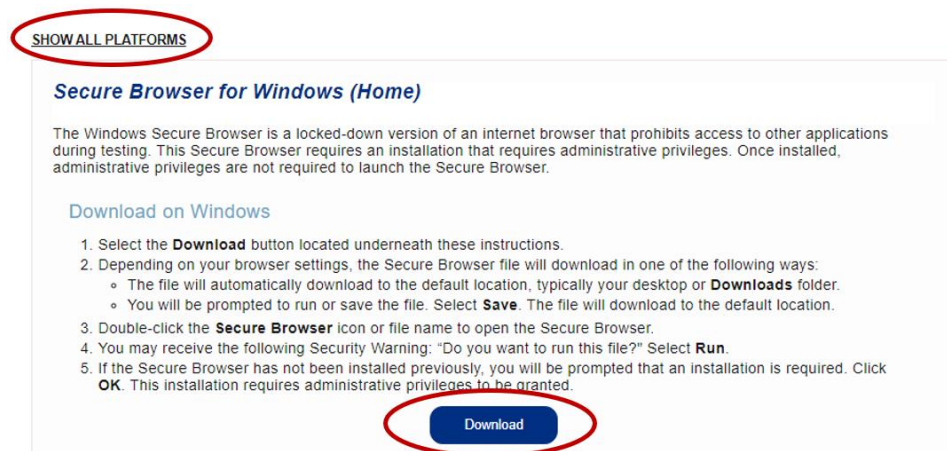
SHOW ALL PLATFORMS

Secure Browser for Windows (Home)

The Windows Secure Browser is a locked-down version of an internet browser that prohibits access to other applications during testing. This Secure Browser requires an installation that requires administrative privileges. Once installed, administrative privileges are not required to launch the Secure Browser.

Download on Windows

1. Select the **Download** button located underneath these instructions.
2. Depending on your browser settings, the Secure Browser file will download in one of the following ways:
   - The file will automatically download to the default location, typically your desktop or **Downloads** folder.
   - You will be prompted to run or save the file. Select **Save**. The file will download to the default location.
3. Double-click the **Secure Browser** icon or file name to open the Secure Browser.
4. You may receive the following Security Warning: "Do you want to run this file?" Select **Run**.
5. If the Secure Browser has not been installed previously, you will be prompted that an installation is required. Click **OK**. This installation requires administrative privileges to be granted.

Download